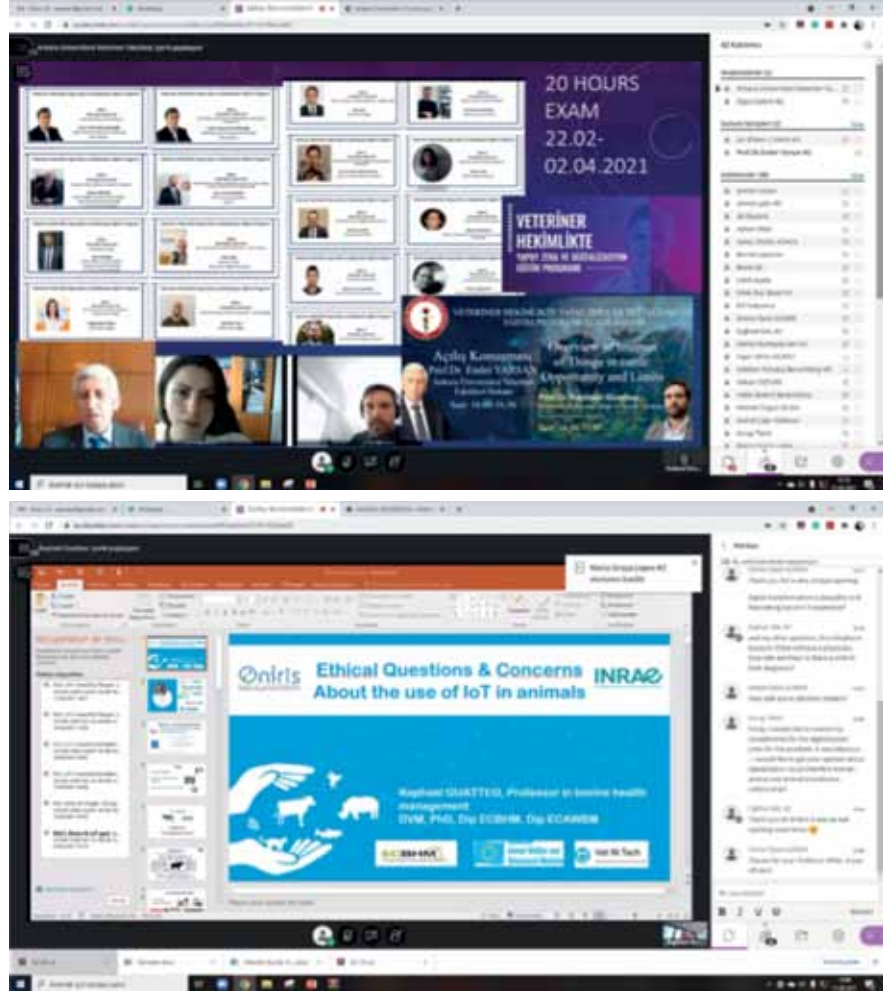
20 HOURS EXAM 22.02-02.04.2021

VETERINER HEKIMLIKTE

Açılış Konuşması
Prof.Dr. Erdal YARSAN

Overview of Internet of Things in cattle Opportunity and Limits

Oniris

Ethical Questions & Concerns About the use of IoT in animals

INRAE

Raphael GUATTEO, Professor in bovine health management
DVM, PhD, Dip ECBHM, Dip ECAWBM